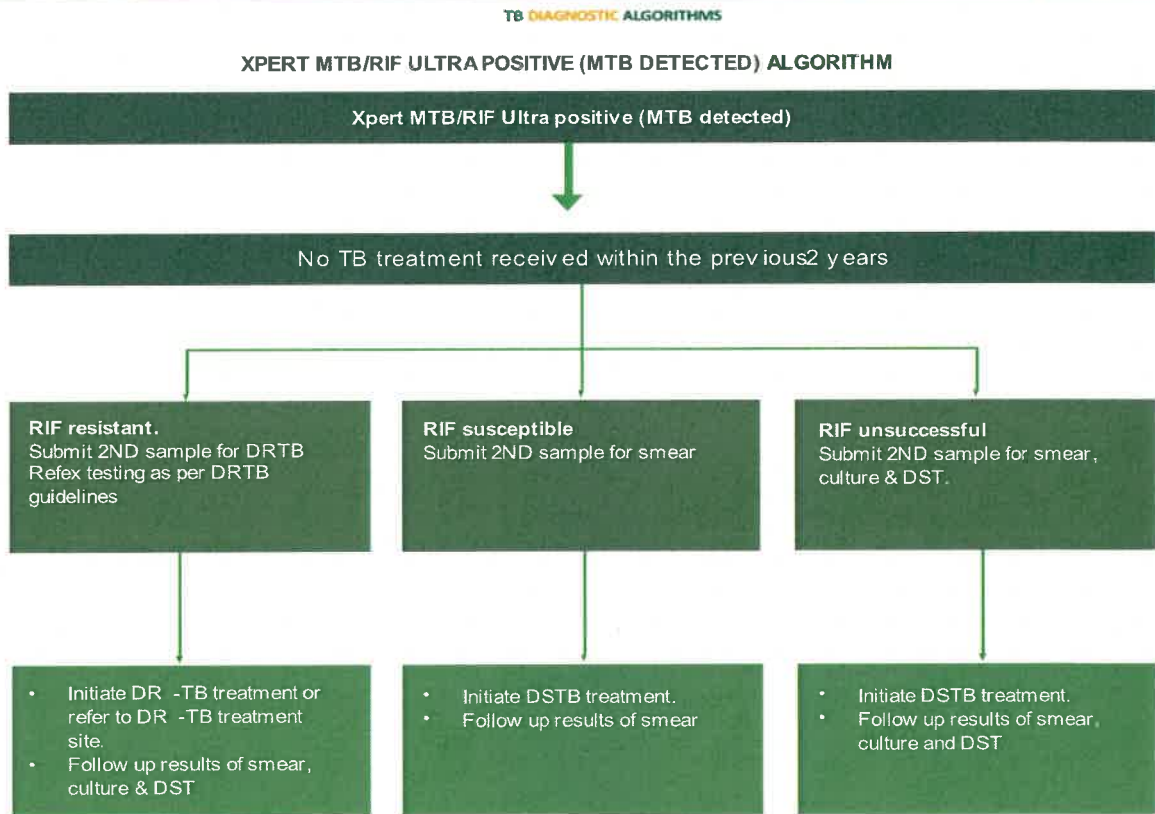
TB DIAGNOSTIC ALGORITHMS

XPERT MTB/RIF ULTRA POSITIVE (MTB DETECTED) ALGORITHM

Xpert MTB/RIF Ultra positive (MTB detected)

No TB treatment received within the previous2 years

RIF resistant.
Submit 2ND sample for DRTB Refex testing as per DRTB guidelines

RIF susceptible
Submit 2ND sample for smear

RIF unsuccessful
Submit 2ND sample for smear, culture & DST.

- Initiate DR -TB treatment or refer to DR -TB treatment site.
- Follow up results of smear, culture & DST

- Initiate DSTB treatment.
- Follow up results of smear

- Initiate DSTB treatment.
- Follow up results of smear, culture and DST